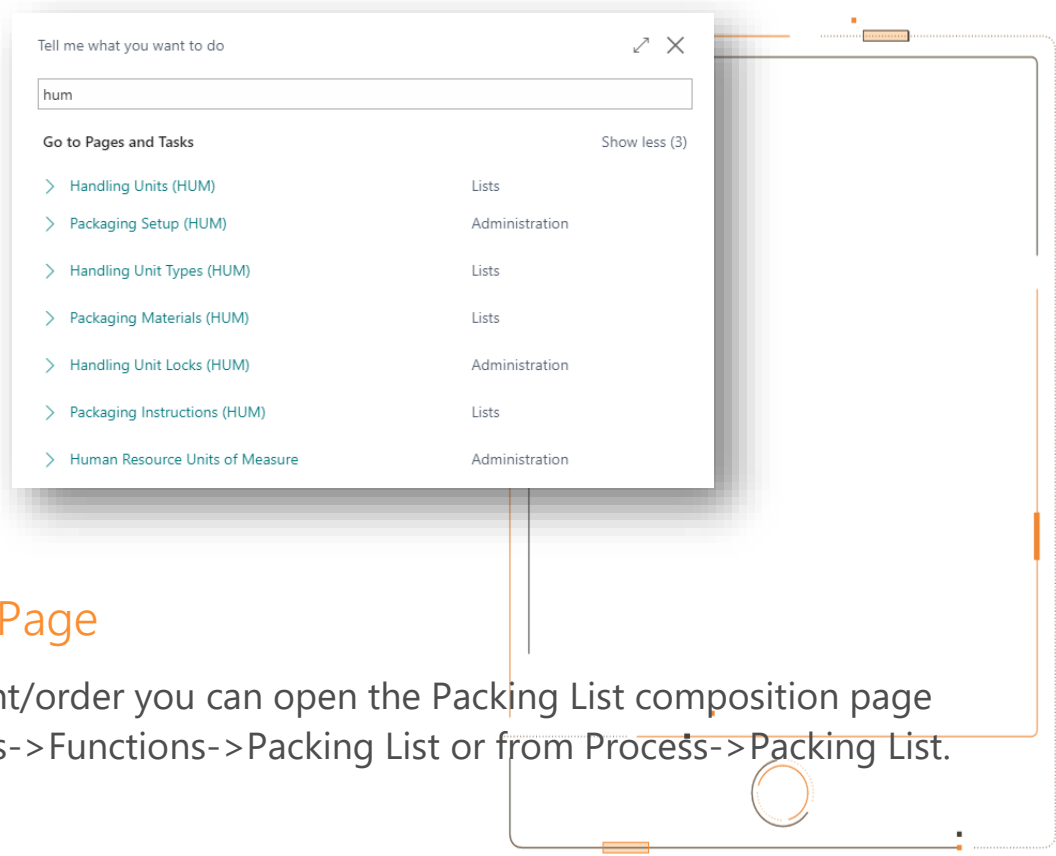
Tell me what you want to do

hum

Go to Pages and Tasks

Show less (3)

| | |
|---|---|
| Handling Units (HUM) | Lists |
| Packaging Setup (HUM) | Administration |
| Handling Unit Types (HUM) | Lists |
| Packaging Materials (HUM) | Lists |
| Handling Unit Locks (HUM) | Administration |
| Packaging Instructions (HUM) | Lists |
| Human Resource Units of Measure | Administration |

Page

nt/order you can open the Packing List composition page s->Functions->Packing List or from Process->Packing List.